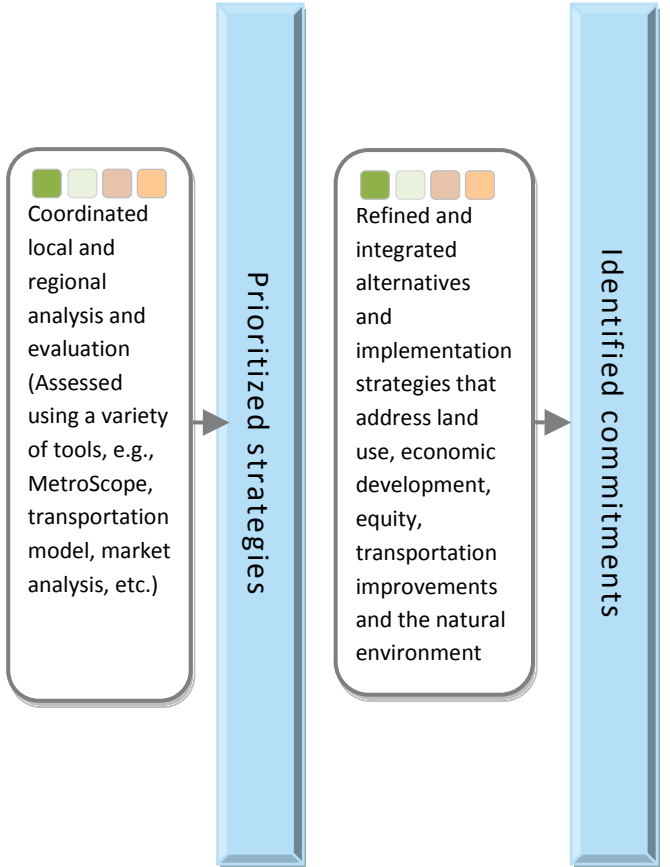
Coordinated local and regional analysis and evaluation (Assessed using a variety of tools, e.g., MetroScope, transportation model, market analysis, etc.)

Prioritized strategies

Refined and integrated alternatives and implementation strategies that address land use, economic development, equity, transportation improvements and the natural environment

Identified commitments